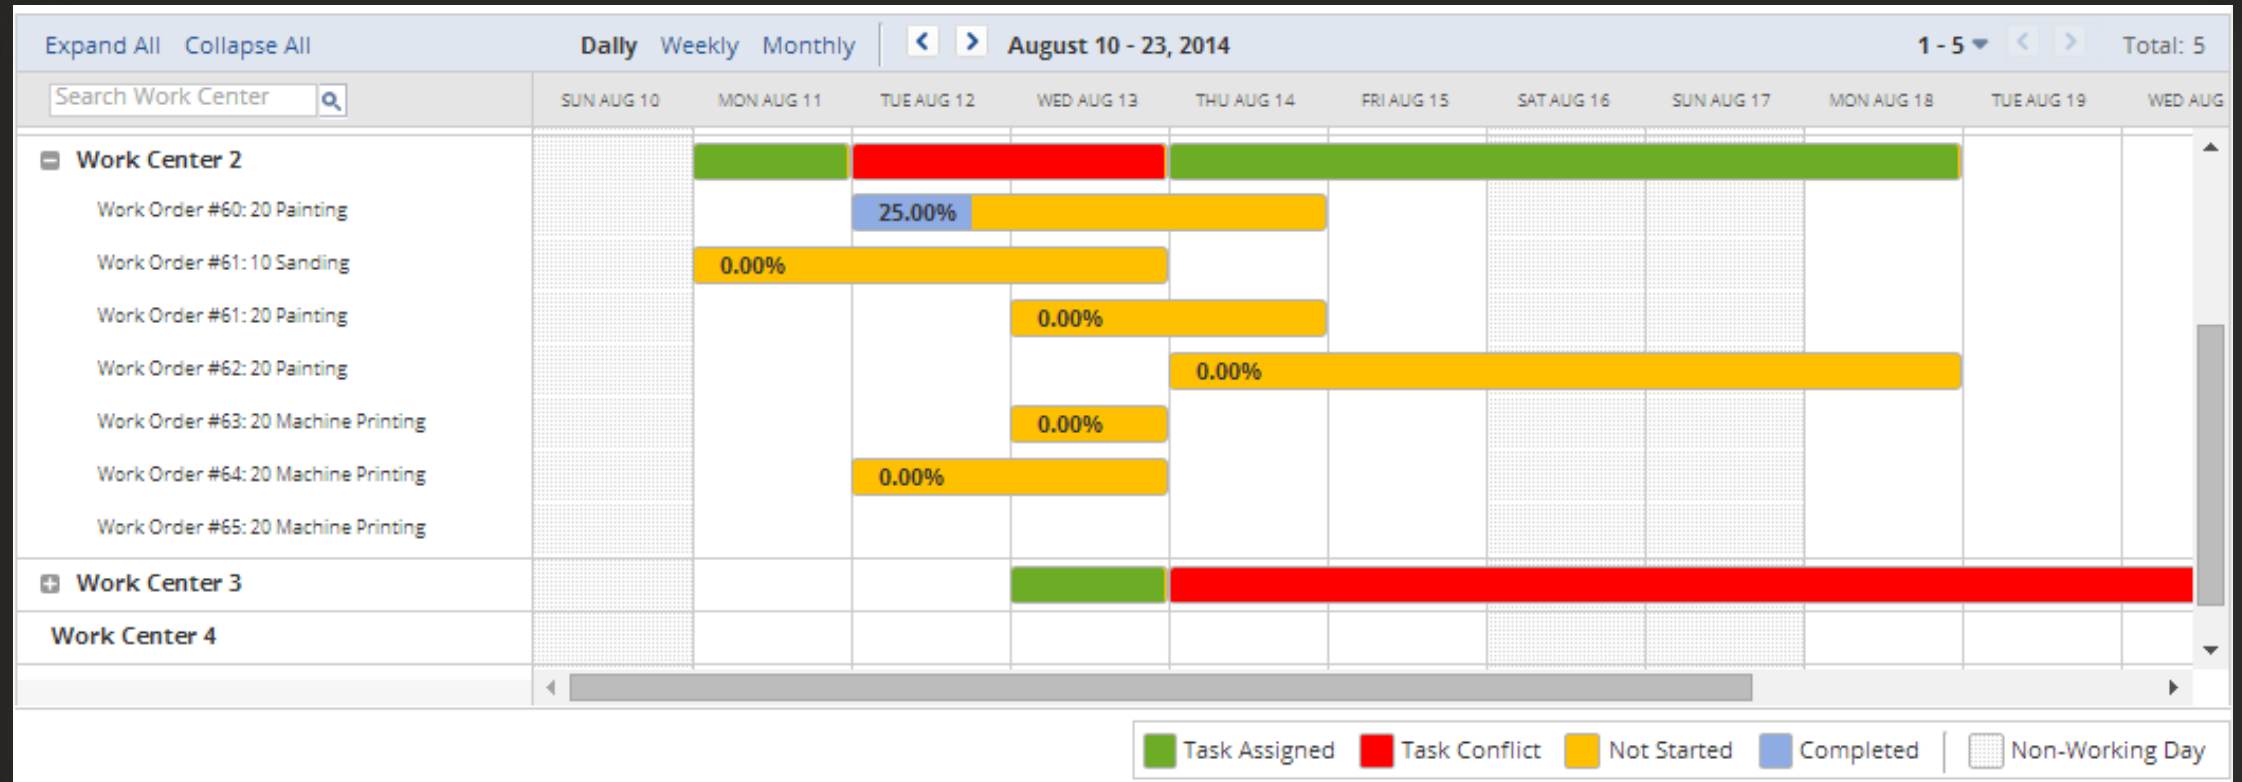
Expand All Collapse All Daily Weekly Monthly August 10 - 23, 2014 1 - 5 Total: 5

Search Work Center

SUN AUG 10 MON AUG 11 TUE AUG 12 WED AUG 13 THU AUG 14 FRI AUG 15 SAT AUG 16 SUN AUG 17 MON AUG 18 TUE AUG 19 WED AUG

Work Center 2

Work Order #60: 20 Painting 25.00%

Work Order #61: 10 Sanding 0.00%

Work Order #61: 20 Painting 0.00%

Work Order #62: 20 Painting 0.00%

Work Order #63: 20 Machine Printing 0.00%

Work Order #64: 20 Machine Printing 0.00%

Work Order #65: 20 Machine Printing

Work Center 3

Work Center 4

Task Assigned Task Conflict Not Started Completed Non-Working Day